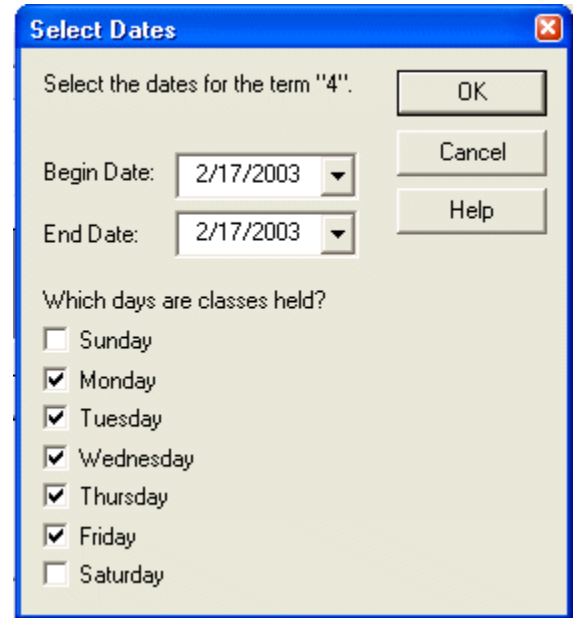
Select Dates

Select the dates for the term "4".

OK

Cancel

Help

Begin Date: 2/17/2003

End Date: 2/17/2003

Which days are classes held?

Sunday

Monday

Tuesday

Wednesday

Thursday

Friday

Saturday